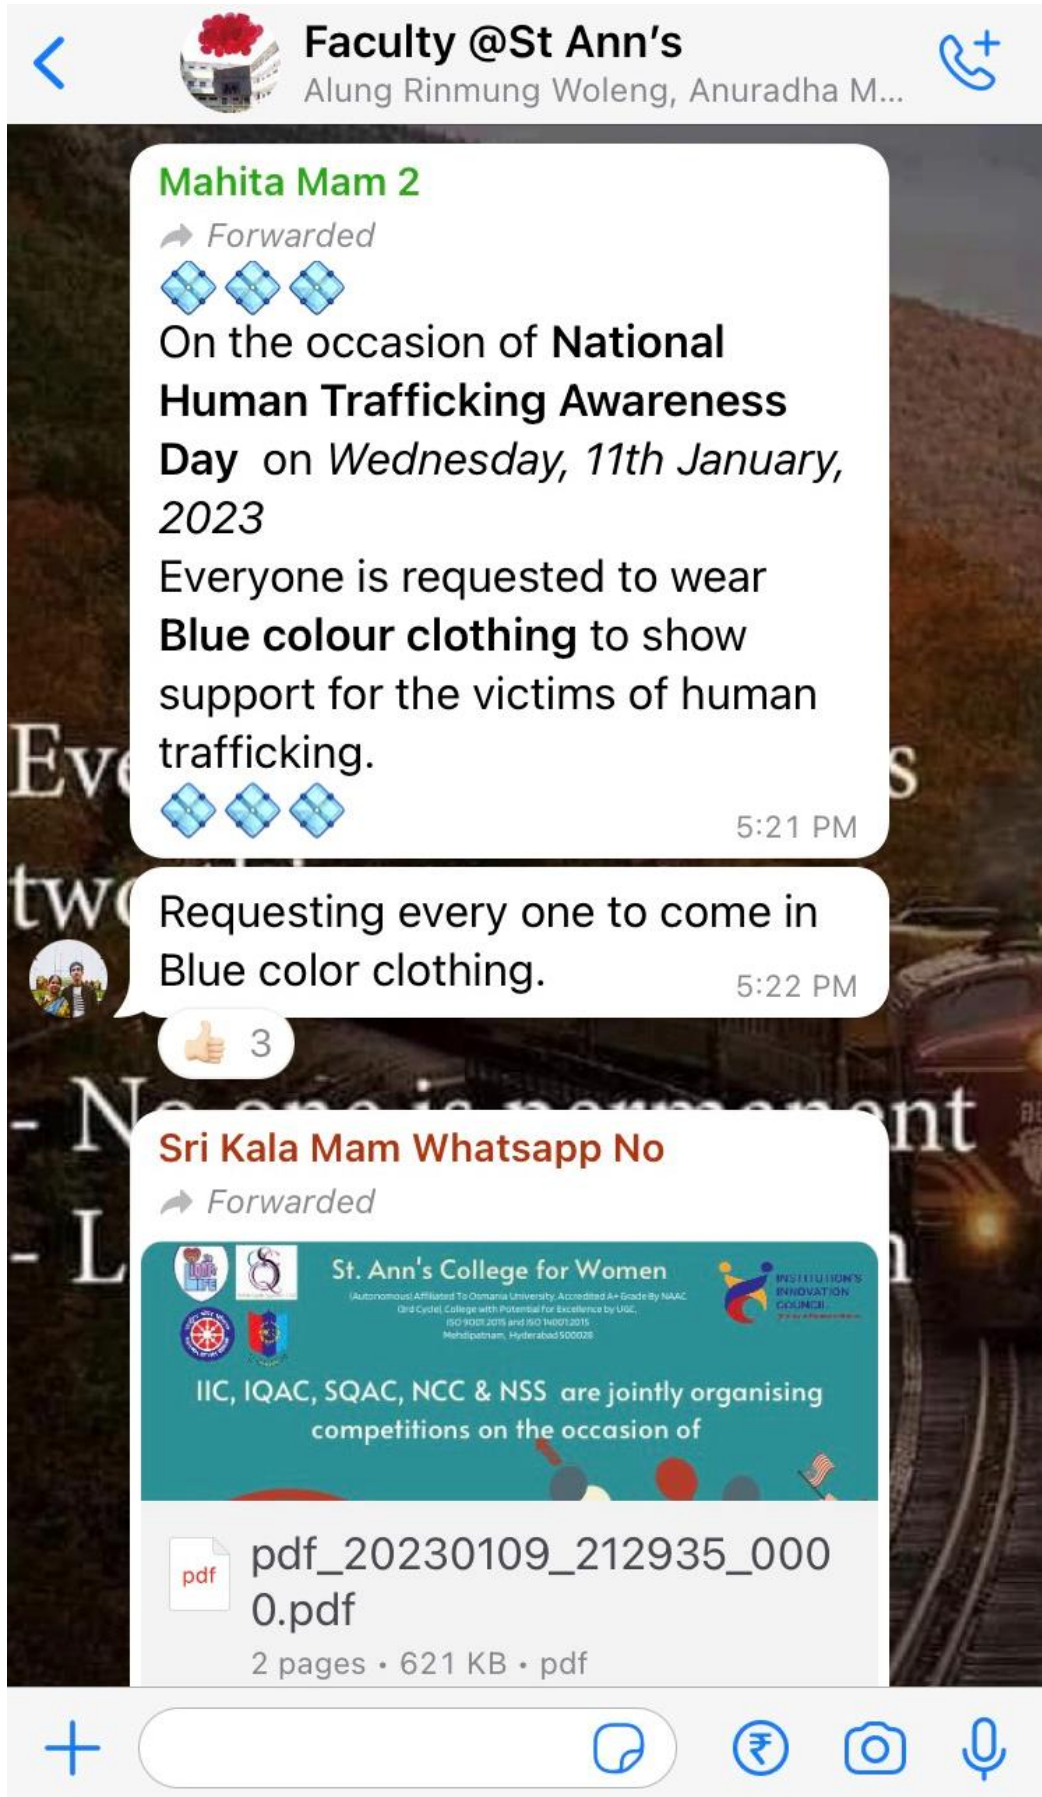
Faculty @St Ann's
Alung Rinmung Woleng, Anuradha M...

Mahita Mam 2
Forwarded
💠💠💠
On the occasion of **National Human Trafficking Awareness Day** on *Wednesday, 11th January, 2023*
Everyone is requested to wear **Blue colour clothing** to show support for the victims of human trafficking.
💠💠💠
5:21 PM

Requesting every one to come in Blue color clothing.
5:22 PM
👍 3

Sri Kala Mam Whatsapp No
Forwarded
St. Ann's College for Women
(Autonomous) Affiliated To Osmania University, Accredited A+ Grade By NAAC (3rd Cycle), College with Potential for Excellence by UGC, ISO 9001:2015 and ISO 14001:2015
Mehdipatnam, Hyderabad 500028
INSTITUTION'S INNOVATION COUNCIL
IIC, IQAC, SQAC, NCC & NSS are jointly organising competitions on the occasion of
pdf
pdf_20230109_212935_0000.pdf
2 pages • 621 KB • pdf